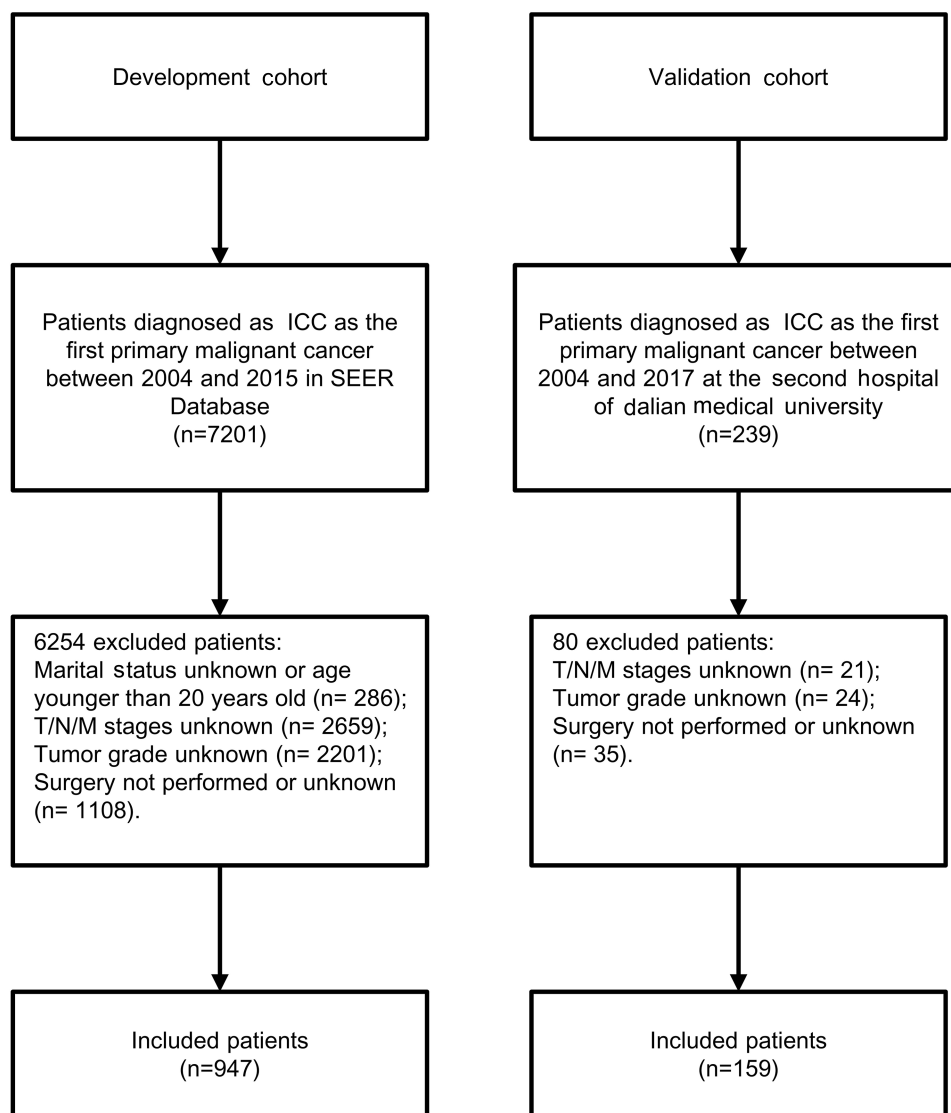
Development cohort

Patients diagnosed as ICC as the first primary malignant cancer between 2004 and 2015 in SEER Database
(n=7201)

6254 excluded patients:
Marital status unknown or age younger than 20 years old (n= 286);
T/N/M stages unknown (n= 2659);
Tumor grade unknown (n= 2201);
Surgery not performed or unknown (n= 1108).

Included patients
(n=947)

Validation cohort

Patients diagnosed as ICC as the first primary malignant cancer between 2004 and 2017 at the second hospital of dalian medical university
(n=239)

80 excluded patients:
T/N/M stages unknown (n= 21);
Tumor grade unknown (n= 24);
Surgery not performed or unknown (n= 35).

Included patients
(n=159)